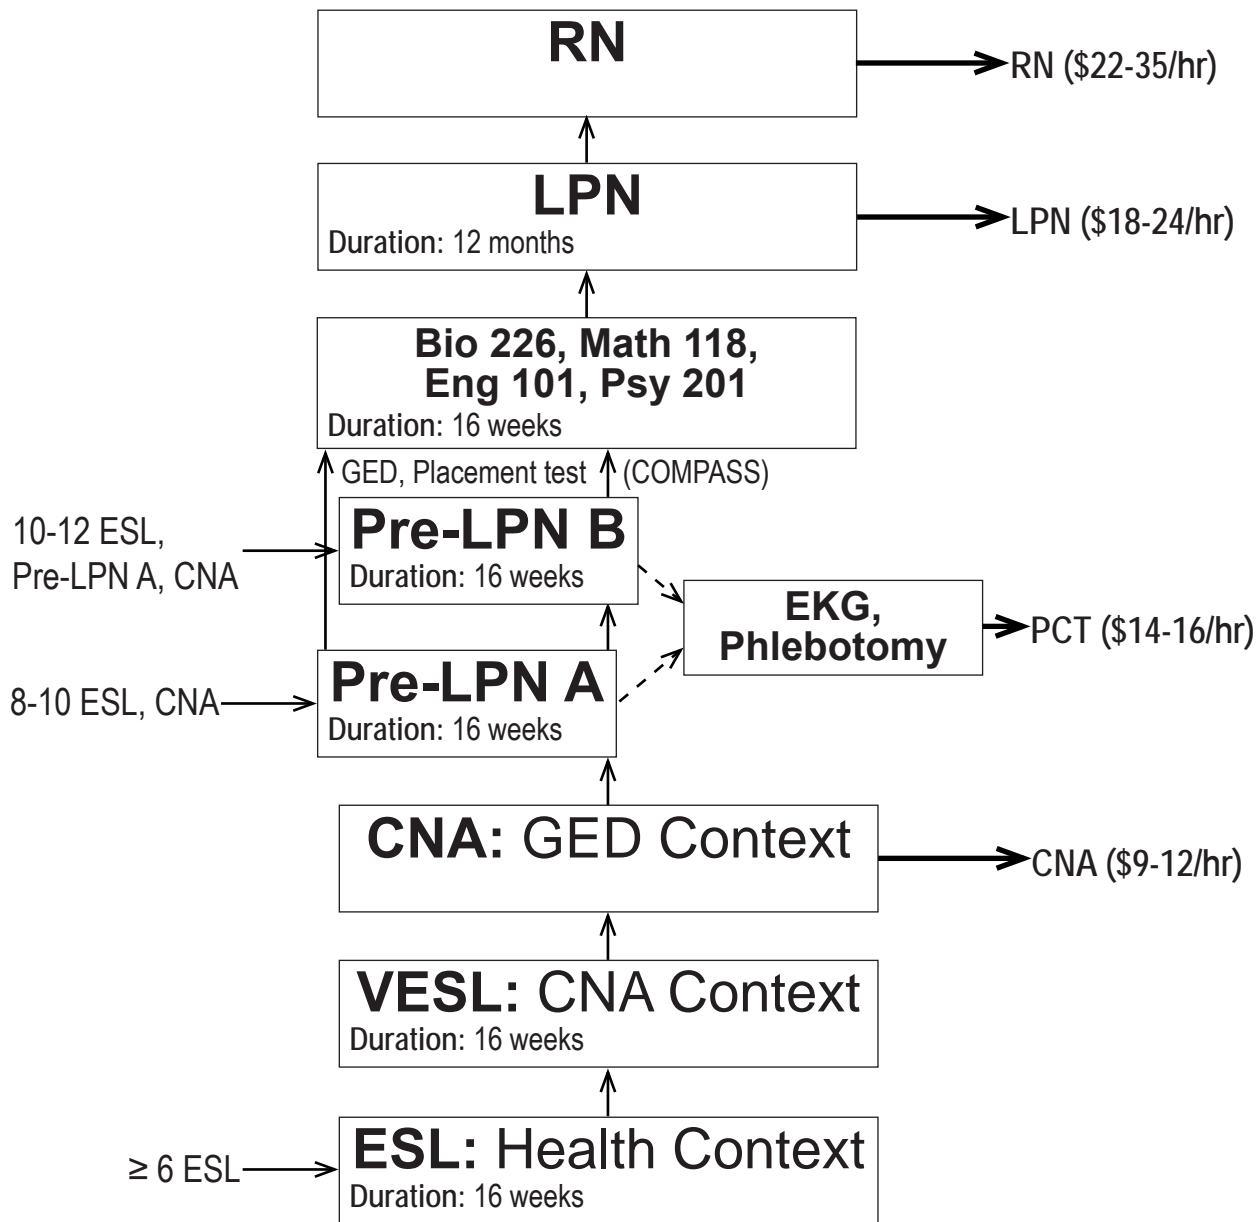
RN

RN (\$22-35/hr)

LPN
Duration: 12 months

LPN (\$18-24/hr)

Bio 226, Math 118, Eng 101, Psy 201
Duration: 16 weeks

GED, Placement test (COMPASS)

10-12 ESL, Pre-LPN A, CNA

Pre-LPN B
Duration: 16 weeks

EKG, Phlebotomy

PCT (\$14-16/hr)

8-10 ESL, CNA

Pre-LPN A
Duration: 16 weeks

CNA: GED Context

CNA (\$9-12/hr)

VESL: CNA Context
Duration: 16 weeks

$\geq$ 6 ESL

ESL: Health Context
Duration: 16 weeks